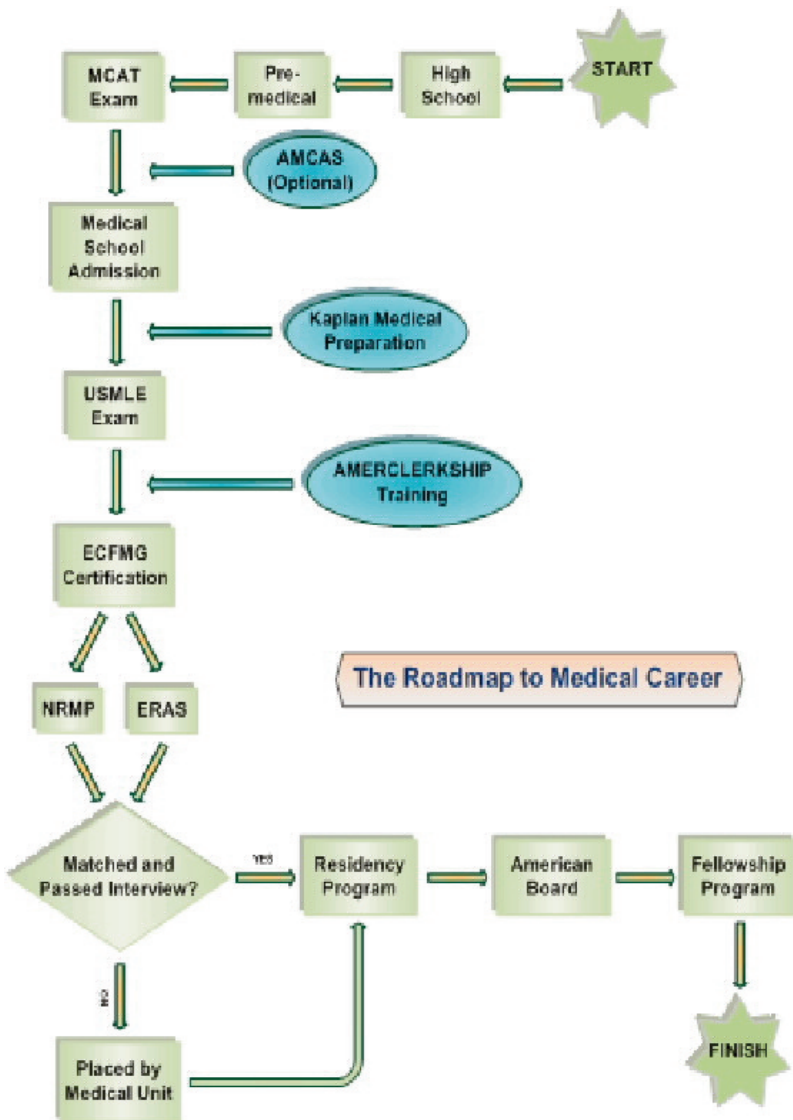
START

High School

Pre-medical

MCAT Exam

AMCAS (Optional)

Medical School Admission

Kaplan Medical Preparation

USMLE Exam

AMERCLERKSHIP Training

ECFMG Certification

The Roadmap to Medical Career

NRMP

ERAS

Matched and Passed Interview?

YES

Residency Program

American Board

Fellowship Program

NO

Placed by Medical Unit

FINISH